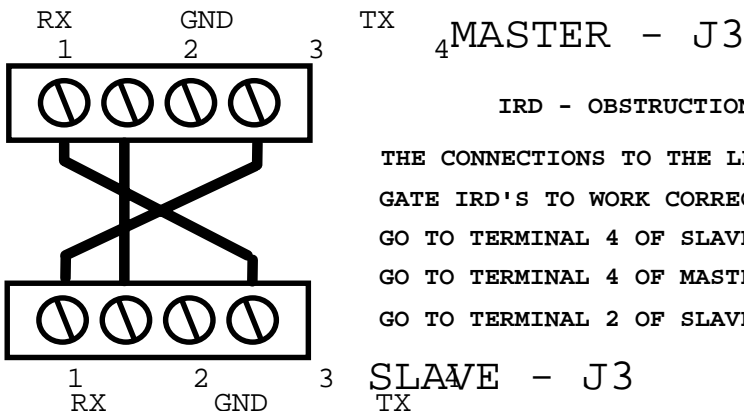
RX GND TX
1 2 3 4
MASTER - J3

IRD - OBSTRUCTION

THE CONNECTIONS TO THE L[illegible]
GATE IRD'S TO WORK CORRE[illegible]
GO TO TERMINAL 4 OF SLAV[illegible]
GO TO TERMINAL 4 OF MAST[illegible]
GO TO TERMINAL 2 OF SLAV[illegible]

1 2 3 4
RX GND TX
SLAVE - J3